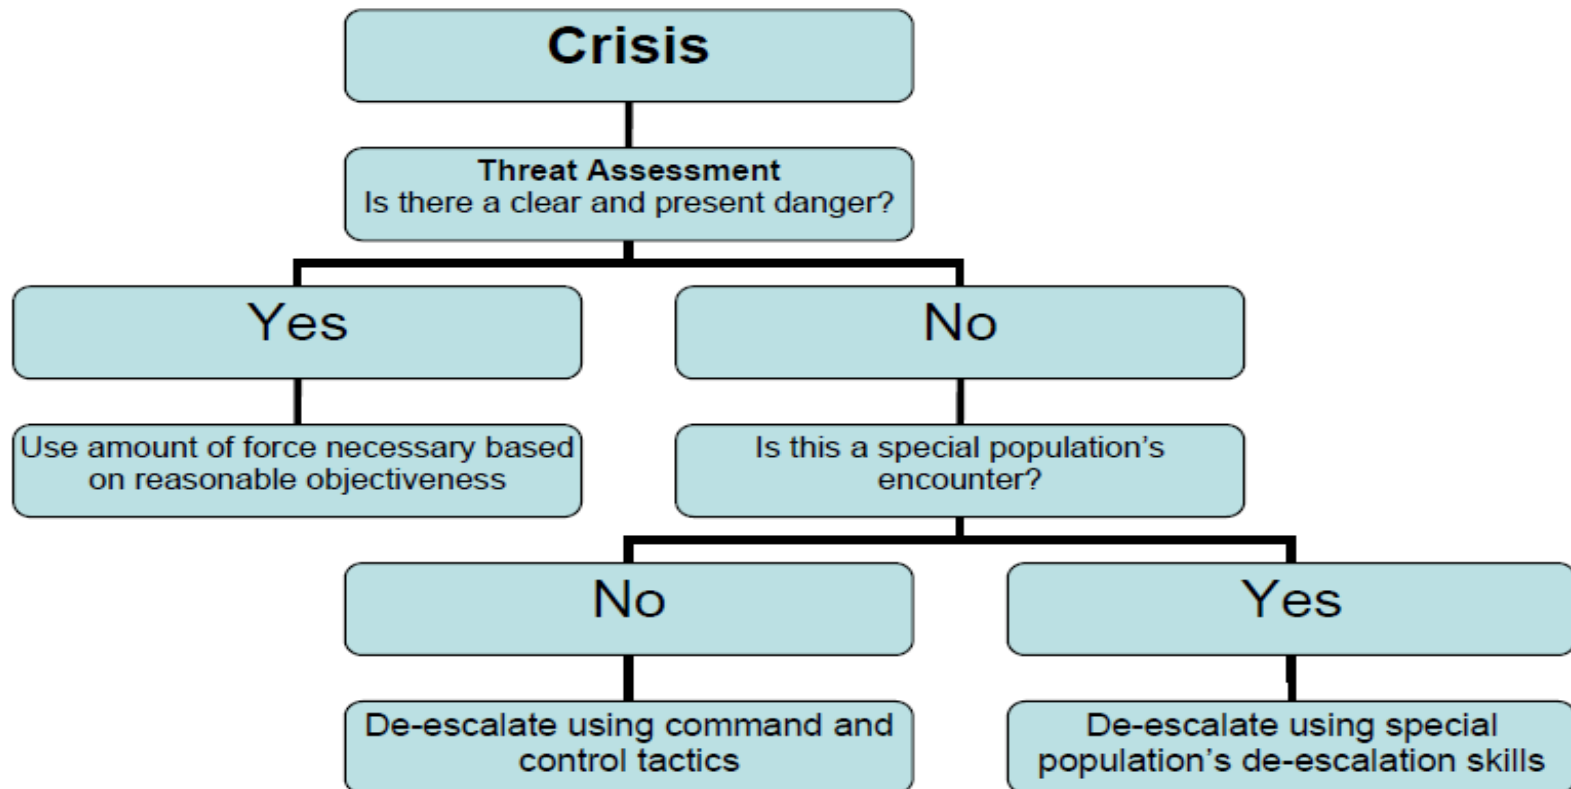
Crisis

Threat Assessment
Is there a clear and present danger?

Yes

Use amount of force necessary based on reasonable objectiveness

No

Is this a special population's encounter?

No

De-escalate using command and control tactics

Yes

De-escalate using special population's de-escalation skills